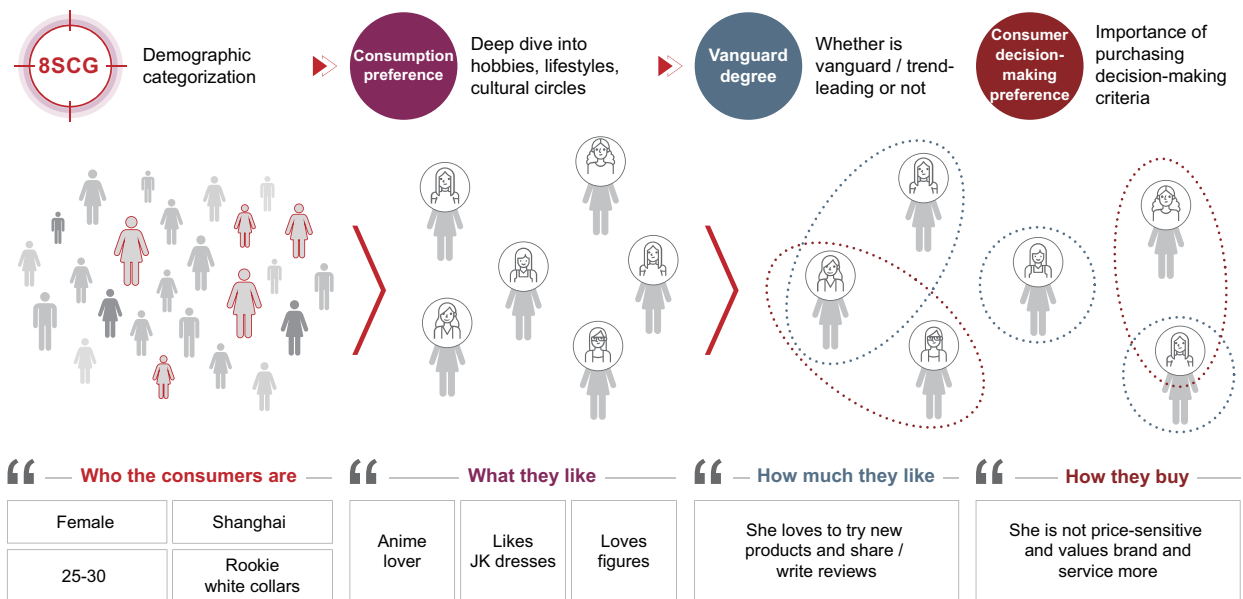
8SCG

Demographic categorization

Consumption preference

Deep dive into hobbies, lifestyles, cultural circles

Vanguard degree

Whether is vanguard / trend-leading or not

Consumer decision-making preference

Importance of purchasing decision-making criteria

“ Who the consumers are

Female

Shanghai

25-30

Rookie white collars

“ What they like

Anime lover

Likes JK dresses

Loves figures

“ How much they like

She loves to try new products and share / write reviews

“ How they buy

She is not price-sensitive and values brand and service more